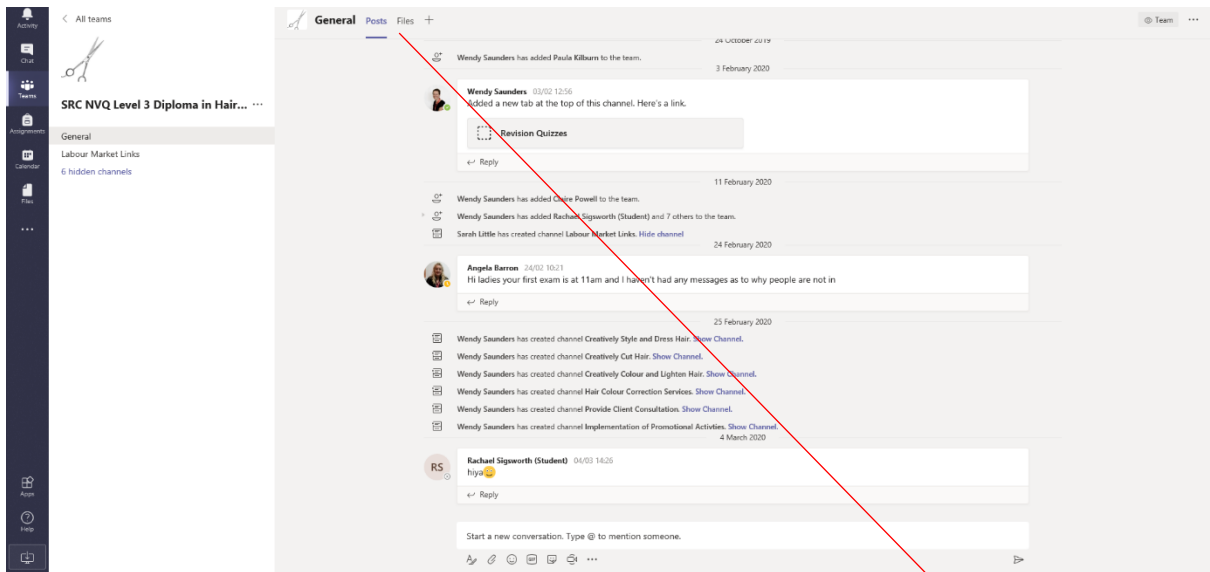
Activity
Chat
Teams
Assignments
Calendar
Files
...
Apps
Help

< All teams

SRC NVQ Level 3 Diploma in Hair... ···

General
Labour Market Links
6 hidden channels

General Posts Files +

Team ···

24 October 2019

Wendy Saunders has added Paula Kilburn to the team.

3 February 2020

Wendy Saunders 03/02 12:56
Added a new tab at the top of this channel. Here's a link.

Revision Quizzes

↩ Reply

11 February 2020

Wendy Saunders has added Claire Powell to the team.
Wendy Saunders has added Rachael Sigsworth (Student) and 7 others to the team.
Sarah Little has created channel Labour Market Links. Hide channel

24 February 2020

Angela Barron 24/02 10:21
Hi ladies your first exam is at 11am and I haven't had any messages as to why people are not in

↩ Reply

25 February 2020

Wendy Saunders has created channel Creatively Style and Dress Hair. Show Channel.
Wendy Saunders has created channel Creatively Cut Hair. Show Channel.
Wendy Saunders has created channel Creatively Colour and Lighten Hair. Show Channel.
Wendy Saunders has created channel Hair Colour Correction Services. Show Channel.
Wendy Saunders has created channel Provide Client Consultation. Show Channel.
Wendy Saunders has created channel Implementation of Promotional Activties. Show Channel.

4 March 2020

RS
Rachael Sigsworth (Student) 04/03 14:26
hiya😀

↩ Reply

Start a new conversation. Type @ to mention someone.